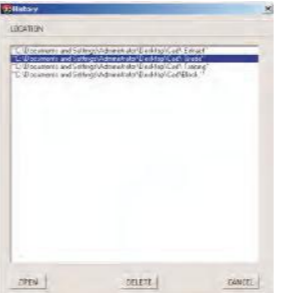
History

LOCATION

"C:\Documents and Settings\Administrator\Desktop\Conf\ Exmaid"
"C:\Documents and Settings\Administrator\Desktop\Conf\ Grade"
"C:\Documents and Settings\Administrator\Desktop\Conf\ Timing"
"C:\Documents and Settings\Administrator\Desktop\Conf\Block"

OPEN DELETE CANCEL